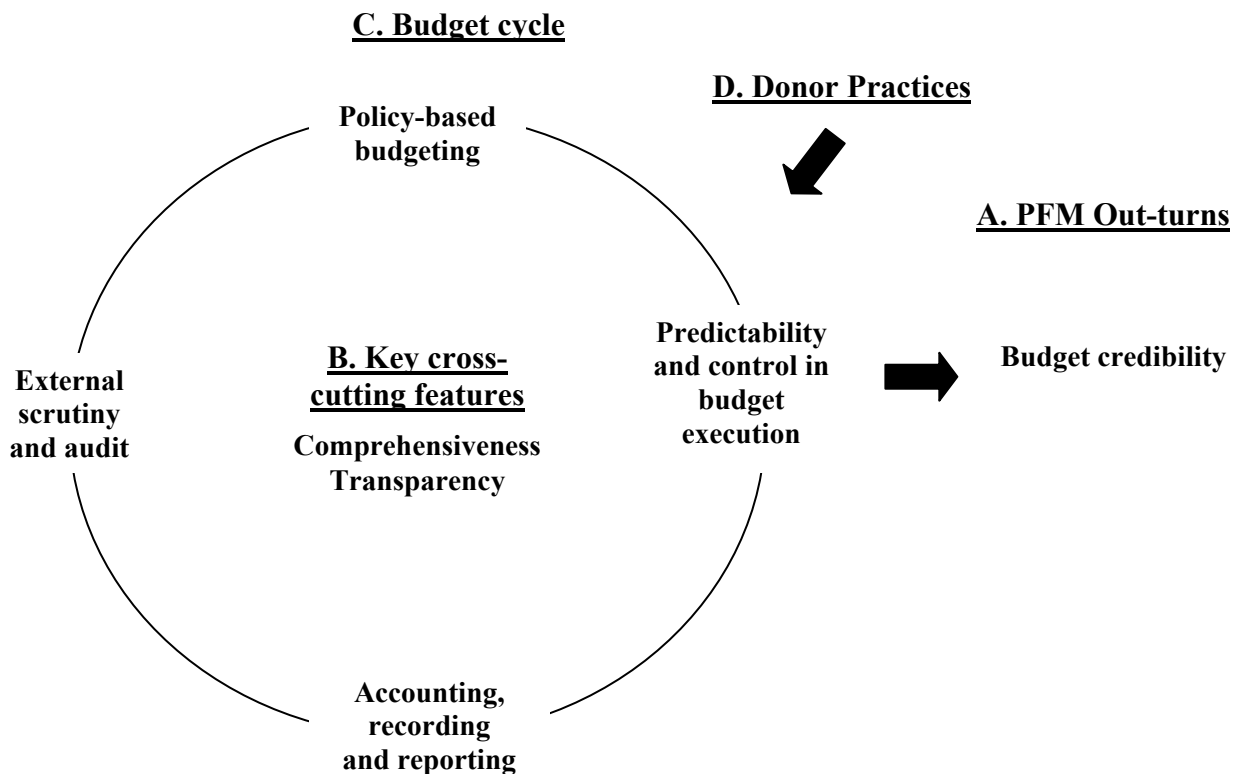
C. Budget cycle

D. Donor Practices

Policy-based budgeting

A. PFM Out-turns

External scrutiny and audit

B. Key cross-cutting features

Comprehensiveness
Transparency

Predictability and control in budget execution

Budget credibility

Accounting, recording and reporting